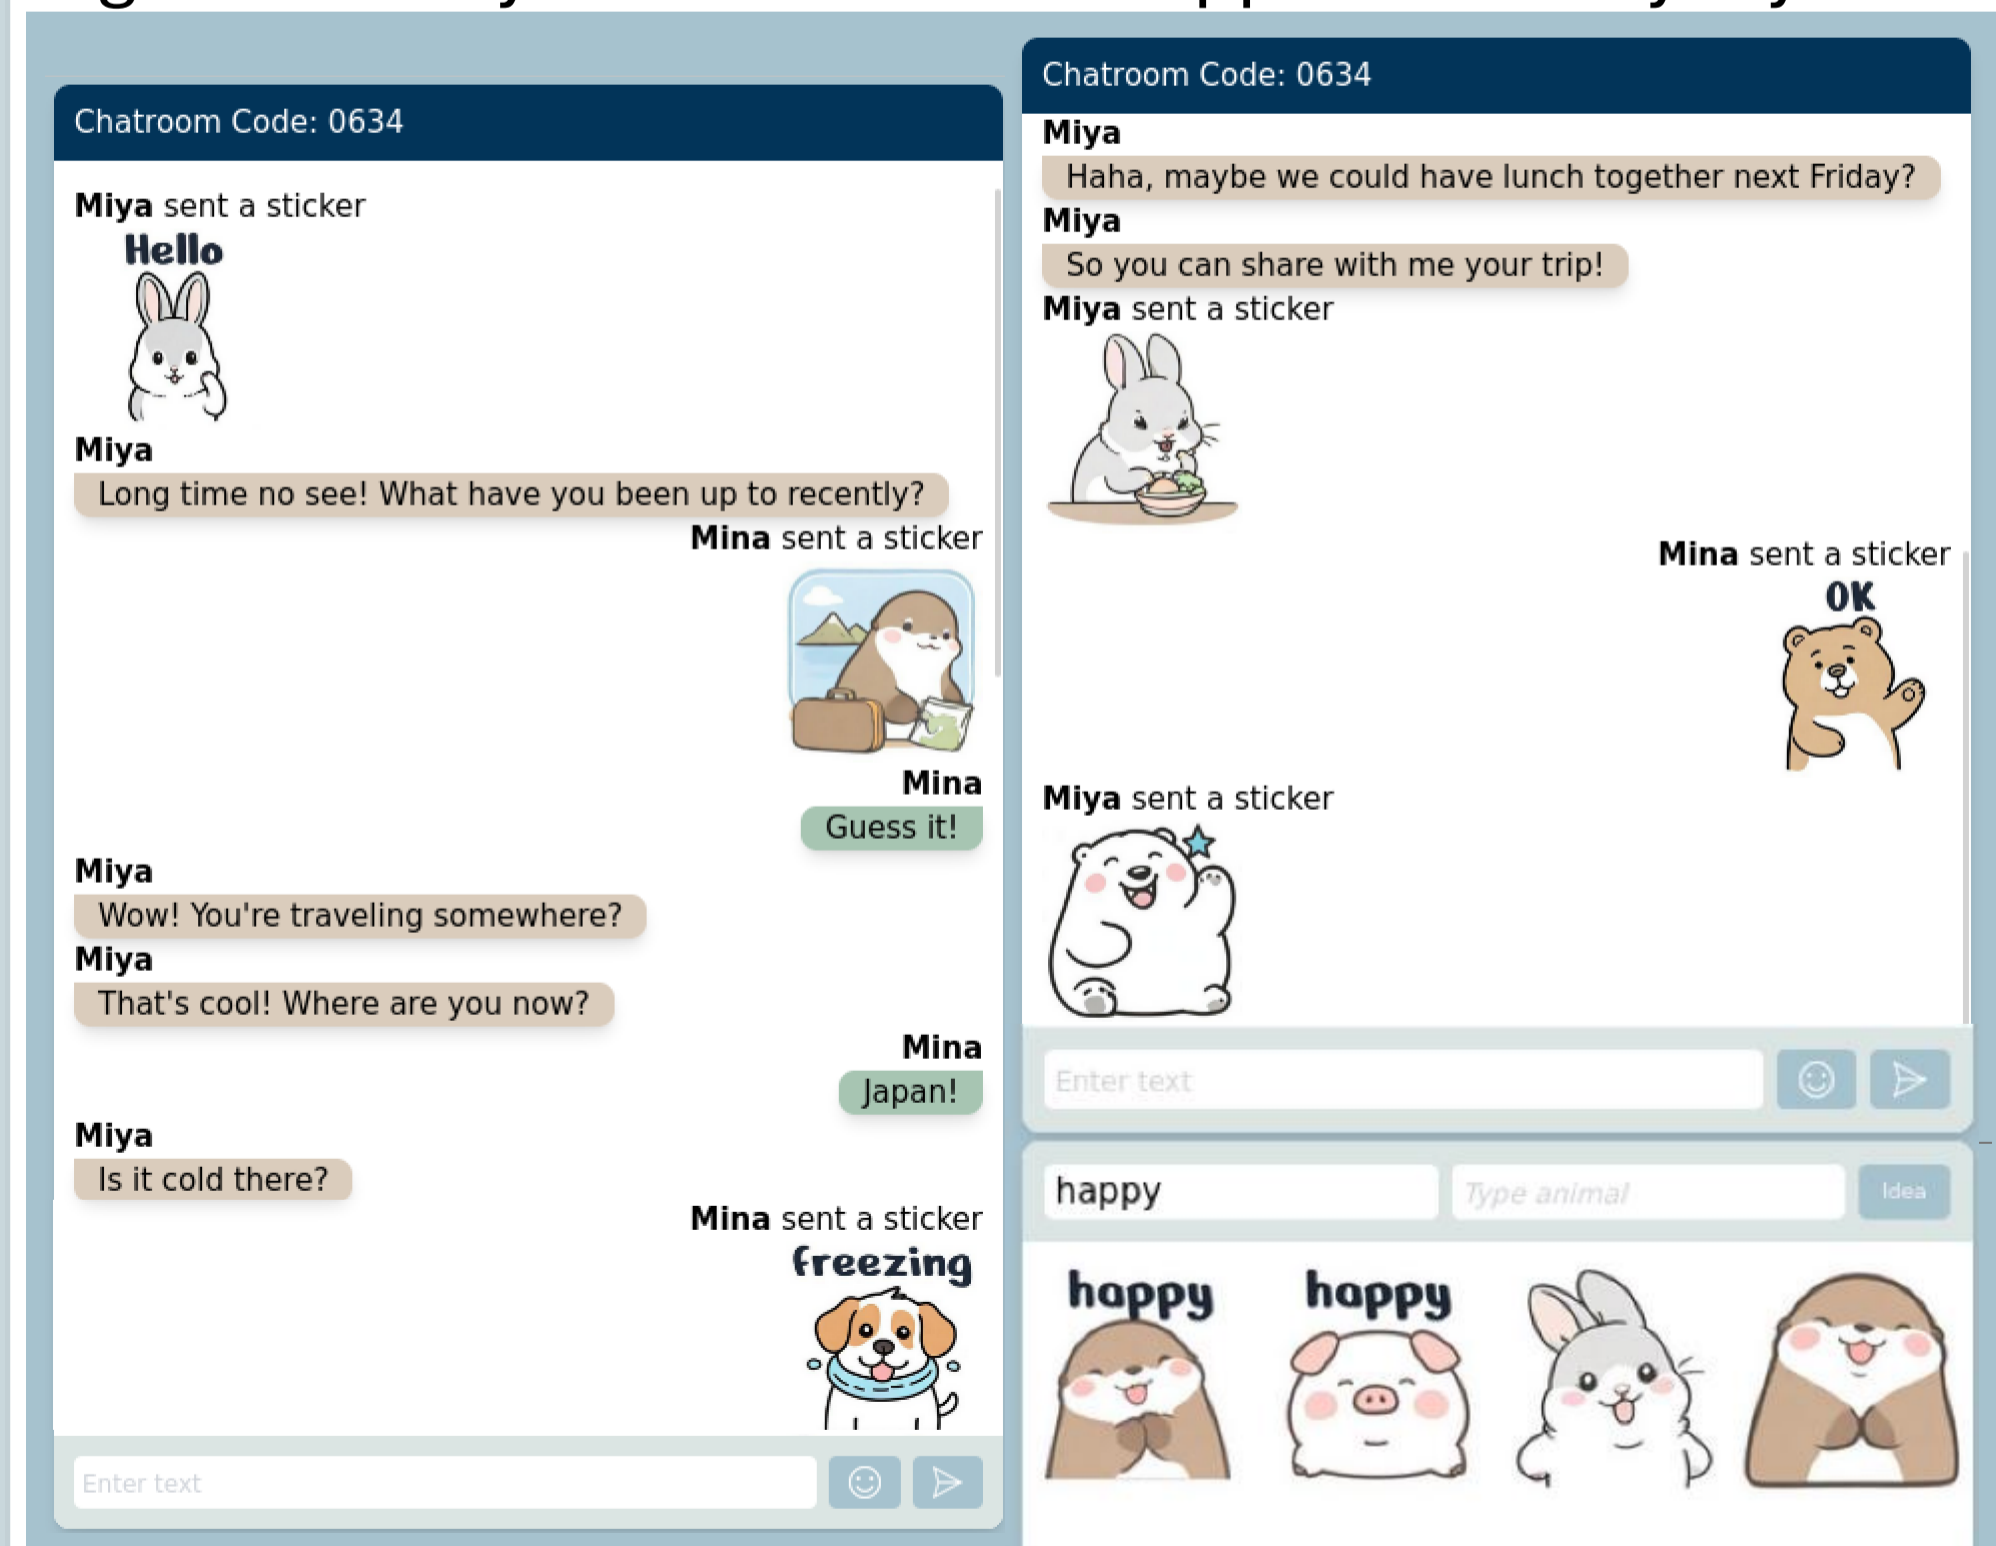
Chatroom Code: 0634

Miya sent a sticker

Hello

Miya

Long time no see! What have you been up to recently?

Mina sent a sticker

Mina

Guess it!

Miya

Wow! You're traveling somewhere?

Miya

That's cool! Where are you now?

Mina

Japan!

Miya

Is it cold there?

Mina sent a sticker

freezing

Enter text

Chatroom Code: 0634

Miya

Haha, maybe we could have lunch together next Friday?

Miya

So you can share with me your trip!

Miya sent a sticker

Mina sent a sticker

OK

Miya sent a sticker

Enter text

happy

Type animal

Idea

happy

happy